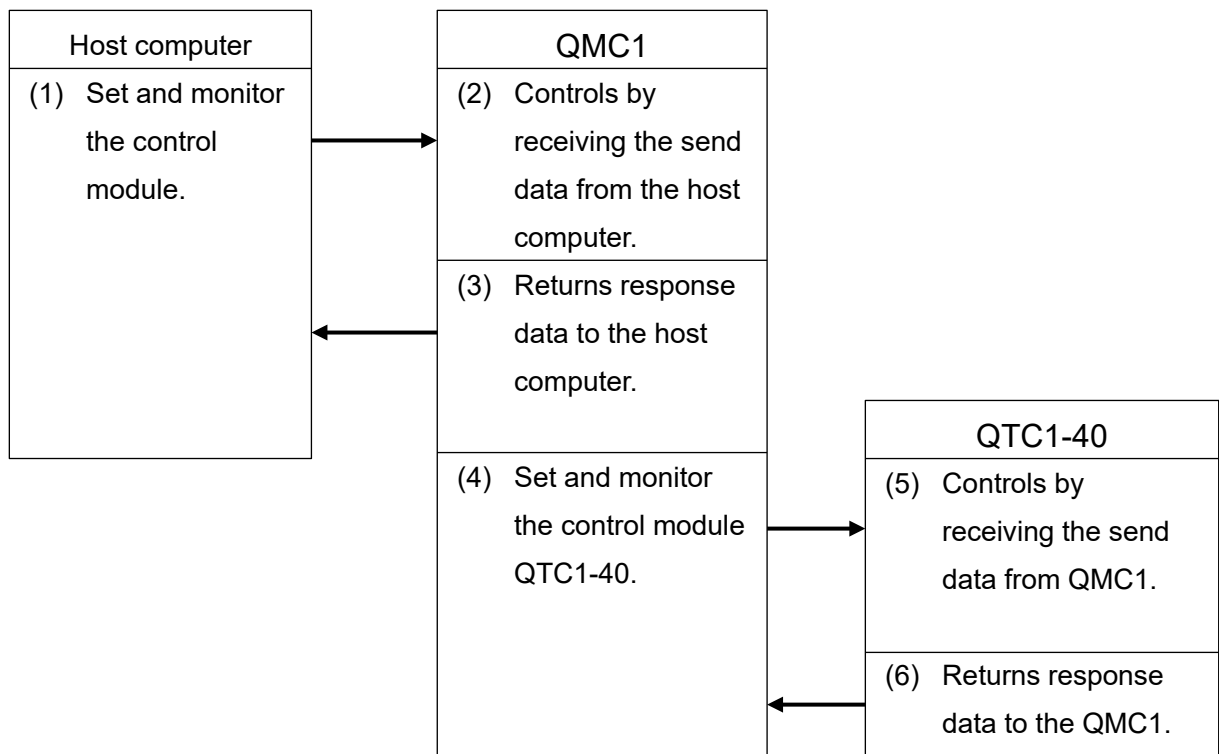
Host computer

(1) Set and monitor the control module.

QMC1

(2) Controls by receiving the send data from the host computer.

(3) Returns response data to the host computer.

(4) Set and monitor the control module QTC1-40.

QTC1-40

(5) Controls by receiving the send data from QMC1.

(6) Returns response data to the QMC1.